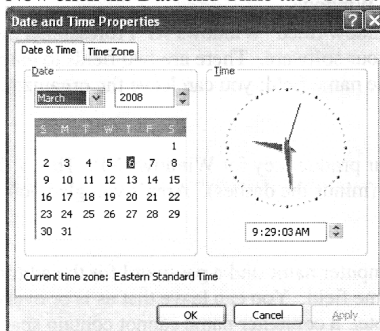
Date and Time Properties

Date & Time | Time Zone

Date

March | 2008

| S | M | T | W | T | F | S |
|---|---|---|---|---|---|---|
| | | | | | | 1 |
| 2 | 3 | 4 | 5 | 6 | 7 | 8 |
| 9 | 10 | 11 | 12 | 13 | 14 | 15 |
| 16 | 17 | 18 | 19 | 20 | 21 | 22 |
| 23 | 24 | 25 | 26 | 27 | 28 | 29 |
| 30 | 31 | | | | | |

Time

9:29:03 AM

Current time zone: Eastern Standard Time

OK | Cancel | Apply